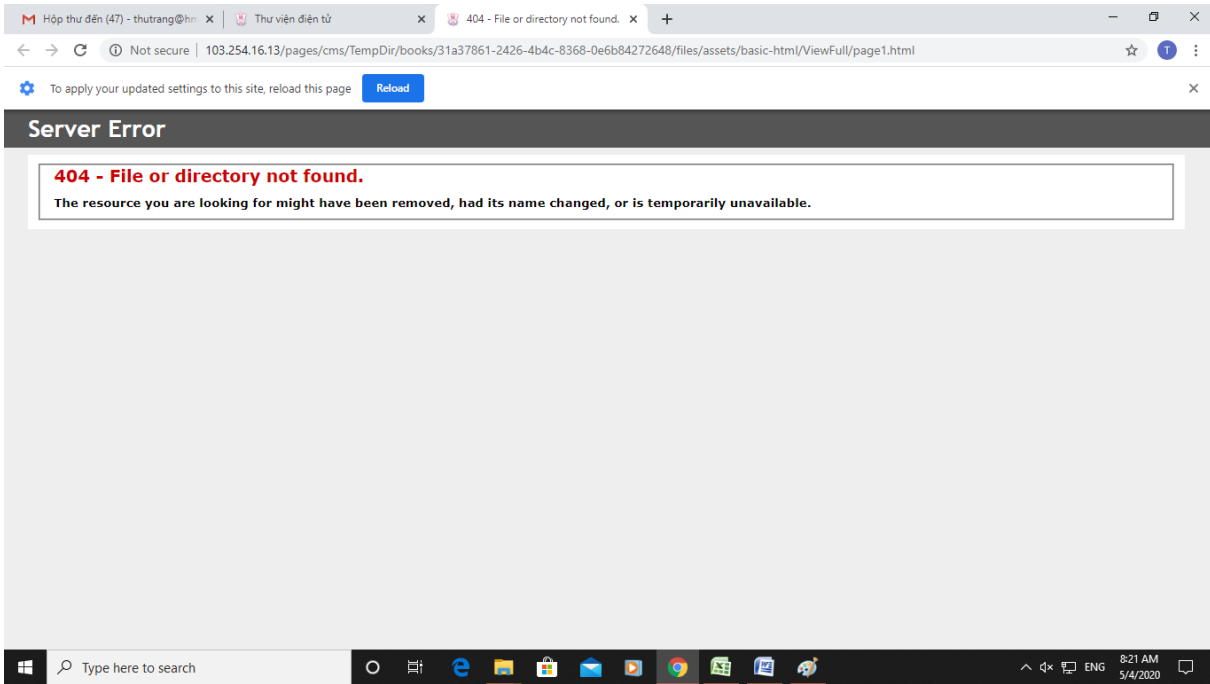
Hộp thư đến (47) - thutrang@hn
Thư viện điện tử
404 - File or directory not found.
Not secure | 103.254.16.13/pages/cms/TempDir/books/31a37861-2426-4b4c-8368-0e6b84272648/files/assets/basic-html/ViewFull/page1.html
T
To apply your updated settings to this site, reload this page
Reload

Server Error

404 - File or directory not found.

The resource you are looking for might have been removed, had its name changed, or is temporarily unavailable.

Type here to search
ENG
8:21 AM
5/4/2020